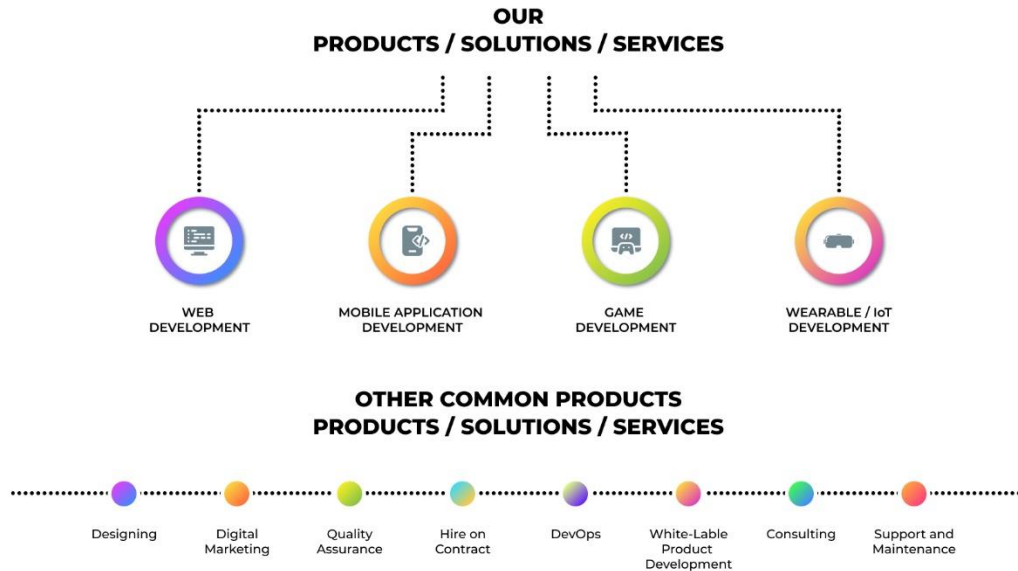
OUR
PRODUCTS / SOLUTIONS / SERVICES

WEB DEVELOPMENT

MOBILE APPLICATION DEVELOPMENT

GAME DEVELOPMENT

WEARABLE / IoT DEVELOPMENT

OTHER COMMON PRODUCTS
PRODUCTS / SOLUTIONS / SERVICES

Designing

Digital Marketing

Quality Assurance

Hire on Contract

DevOps

White-Lable Product Development

Consulting

Support and Maintenance